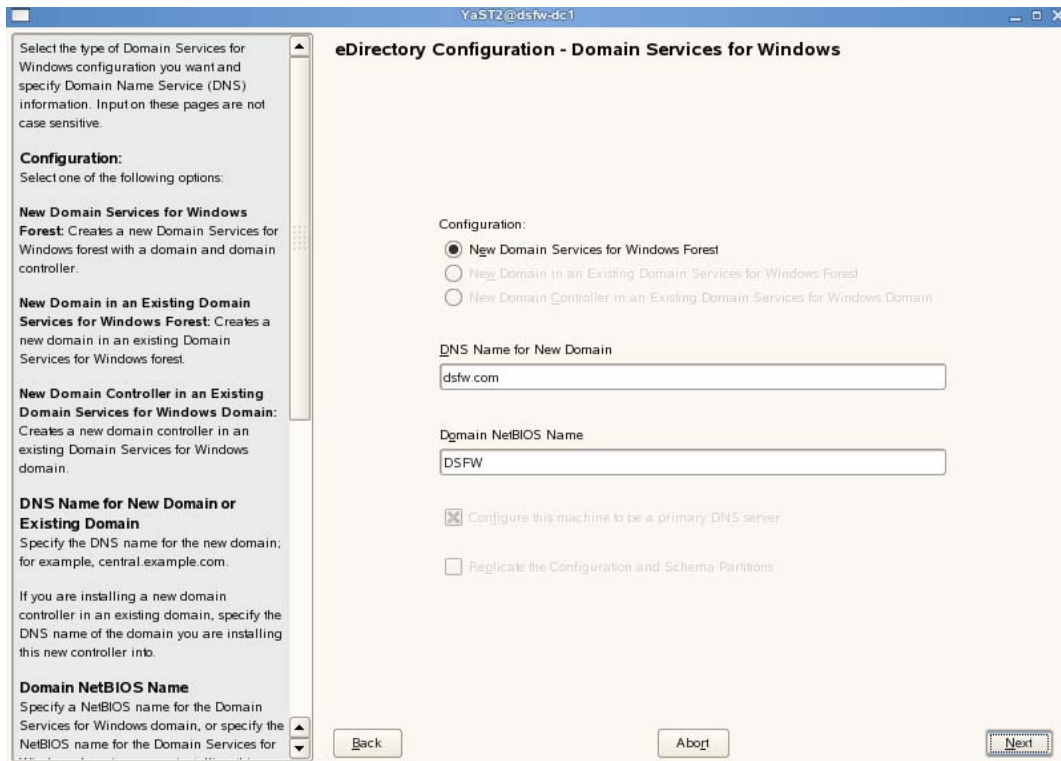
YaST2@dsfw-dc1

Select the type of Domain Services for Windows configuration you want and specify Domain Name Service (DNS) information. Input on these pages are not case sensitive.

Configuration:
Select one of the following options:

New Domain Services for Windows Forest: Creates a new Domain Services for Windows forest with a domain and domain controller.

New Domain in an Existing Domain Services for Windows Forest: Creates a new domain in an existing Domain Services for Windows forest.

New Domain Controller in an Existing Domain Services for Windows Domain: Creates a new domain controller in an existing Domain Services for Windows domain.

DNS Name for New Domain or Existing Domain
Specify the DNS name for the new domain; for example, central.example.com.

If you are installing a new domain controller in an existing domain, specify the DNS name of the domain you are installing this new controller into.

Domain NetBIOS Name
Specify a NetBIOS name for the Domain Services for Windows domain, or specify the NetBIOS name for the Domain Services for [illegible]

eDirectory Configuration - Domain Services for Windows

Configuration:
New Domain Services for Windows Forest
New Domain in an Existing Domain Services for Windows Forest
New Domain Controller in an Existing Domain Services for Windows Domain

DNS Name for New Domain
dsfw.com

Domain NetBIOS Name
DSFW

Configure this machine to be a primary DNS server

Replicate the Configuration and Schema Partitions

Back
Abort
Next